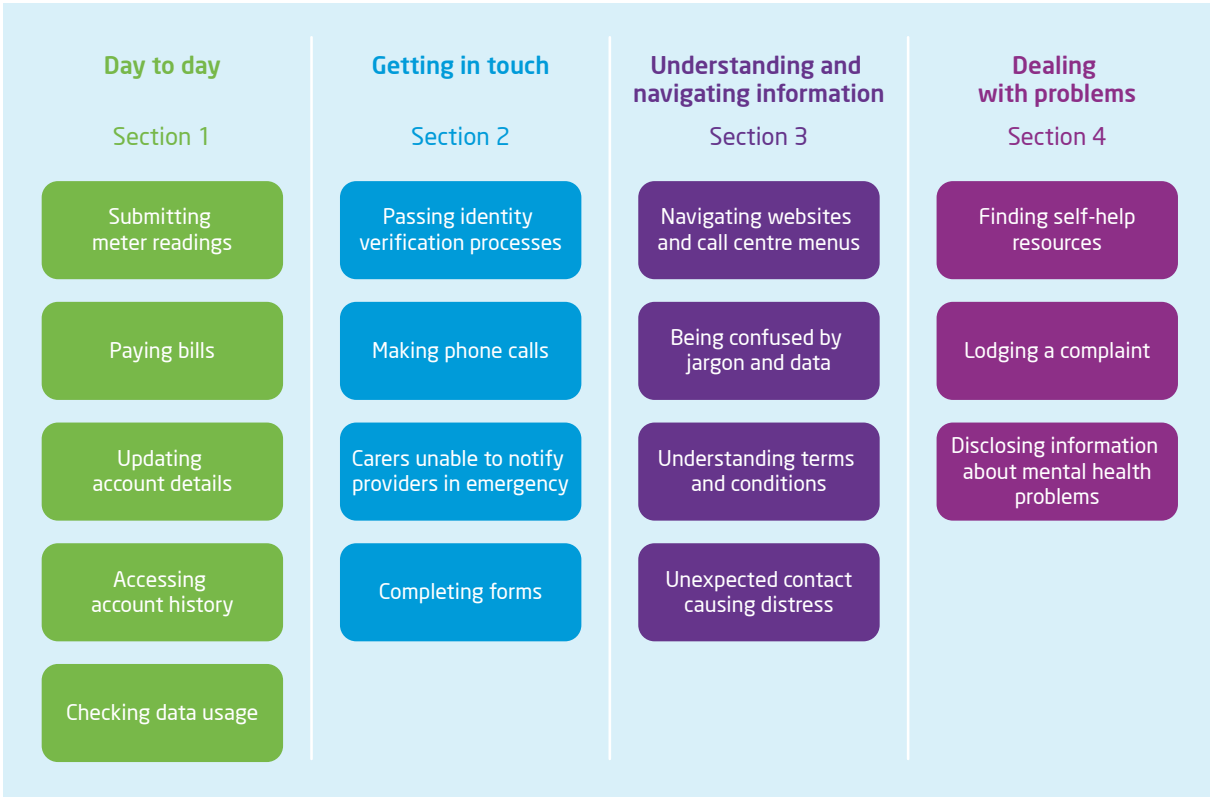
Day to day

Section 1

Submitting meter readings

Paying bills

Updating account details

Accessing account history

Checking data usage

Getting in touch

Section 2

Passing identity verification processes

Making phone calls

Carers unable to notify providers in emergency

Completing forms

Understanding and navigating information

Section 3

Navigating websites and call centre menus

Being confused by jargon and data

Understanding terms and conditions

Unexpected contact causing distress

Dealing with problems

Section 4

Finding self-help resources

Lodging a complaint

Disclosing information about mental health problems